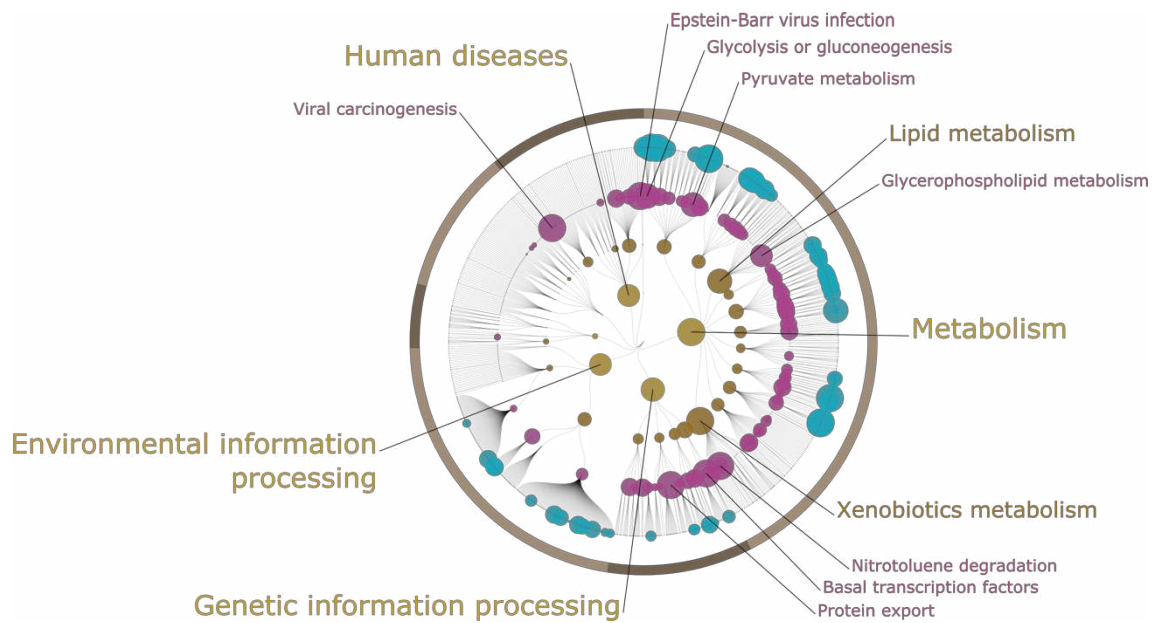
Epstein-Barr virus infection
Human diseases
Glycolysis or gluconeogenesis
Pyruvate metabolism
Viral carcinogenesis
Lipid metabolism
Glycerophospholipid metabolism
Metabolism
Environmental information processing
Xenobiotics metabolism
Nitrotoluene degradation
Basal transcription factors
Genetic information processing
Protein export